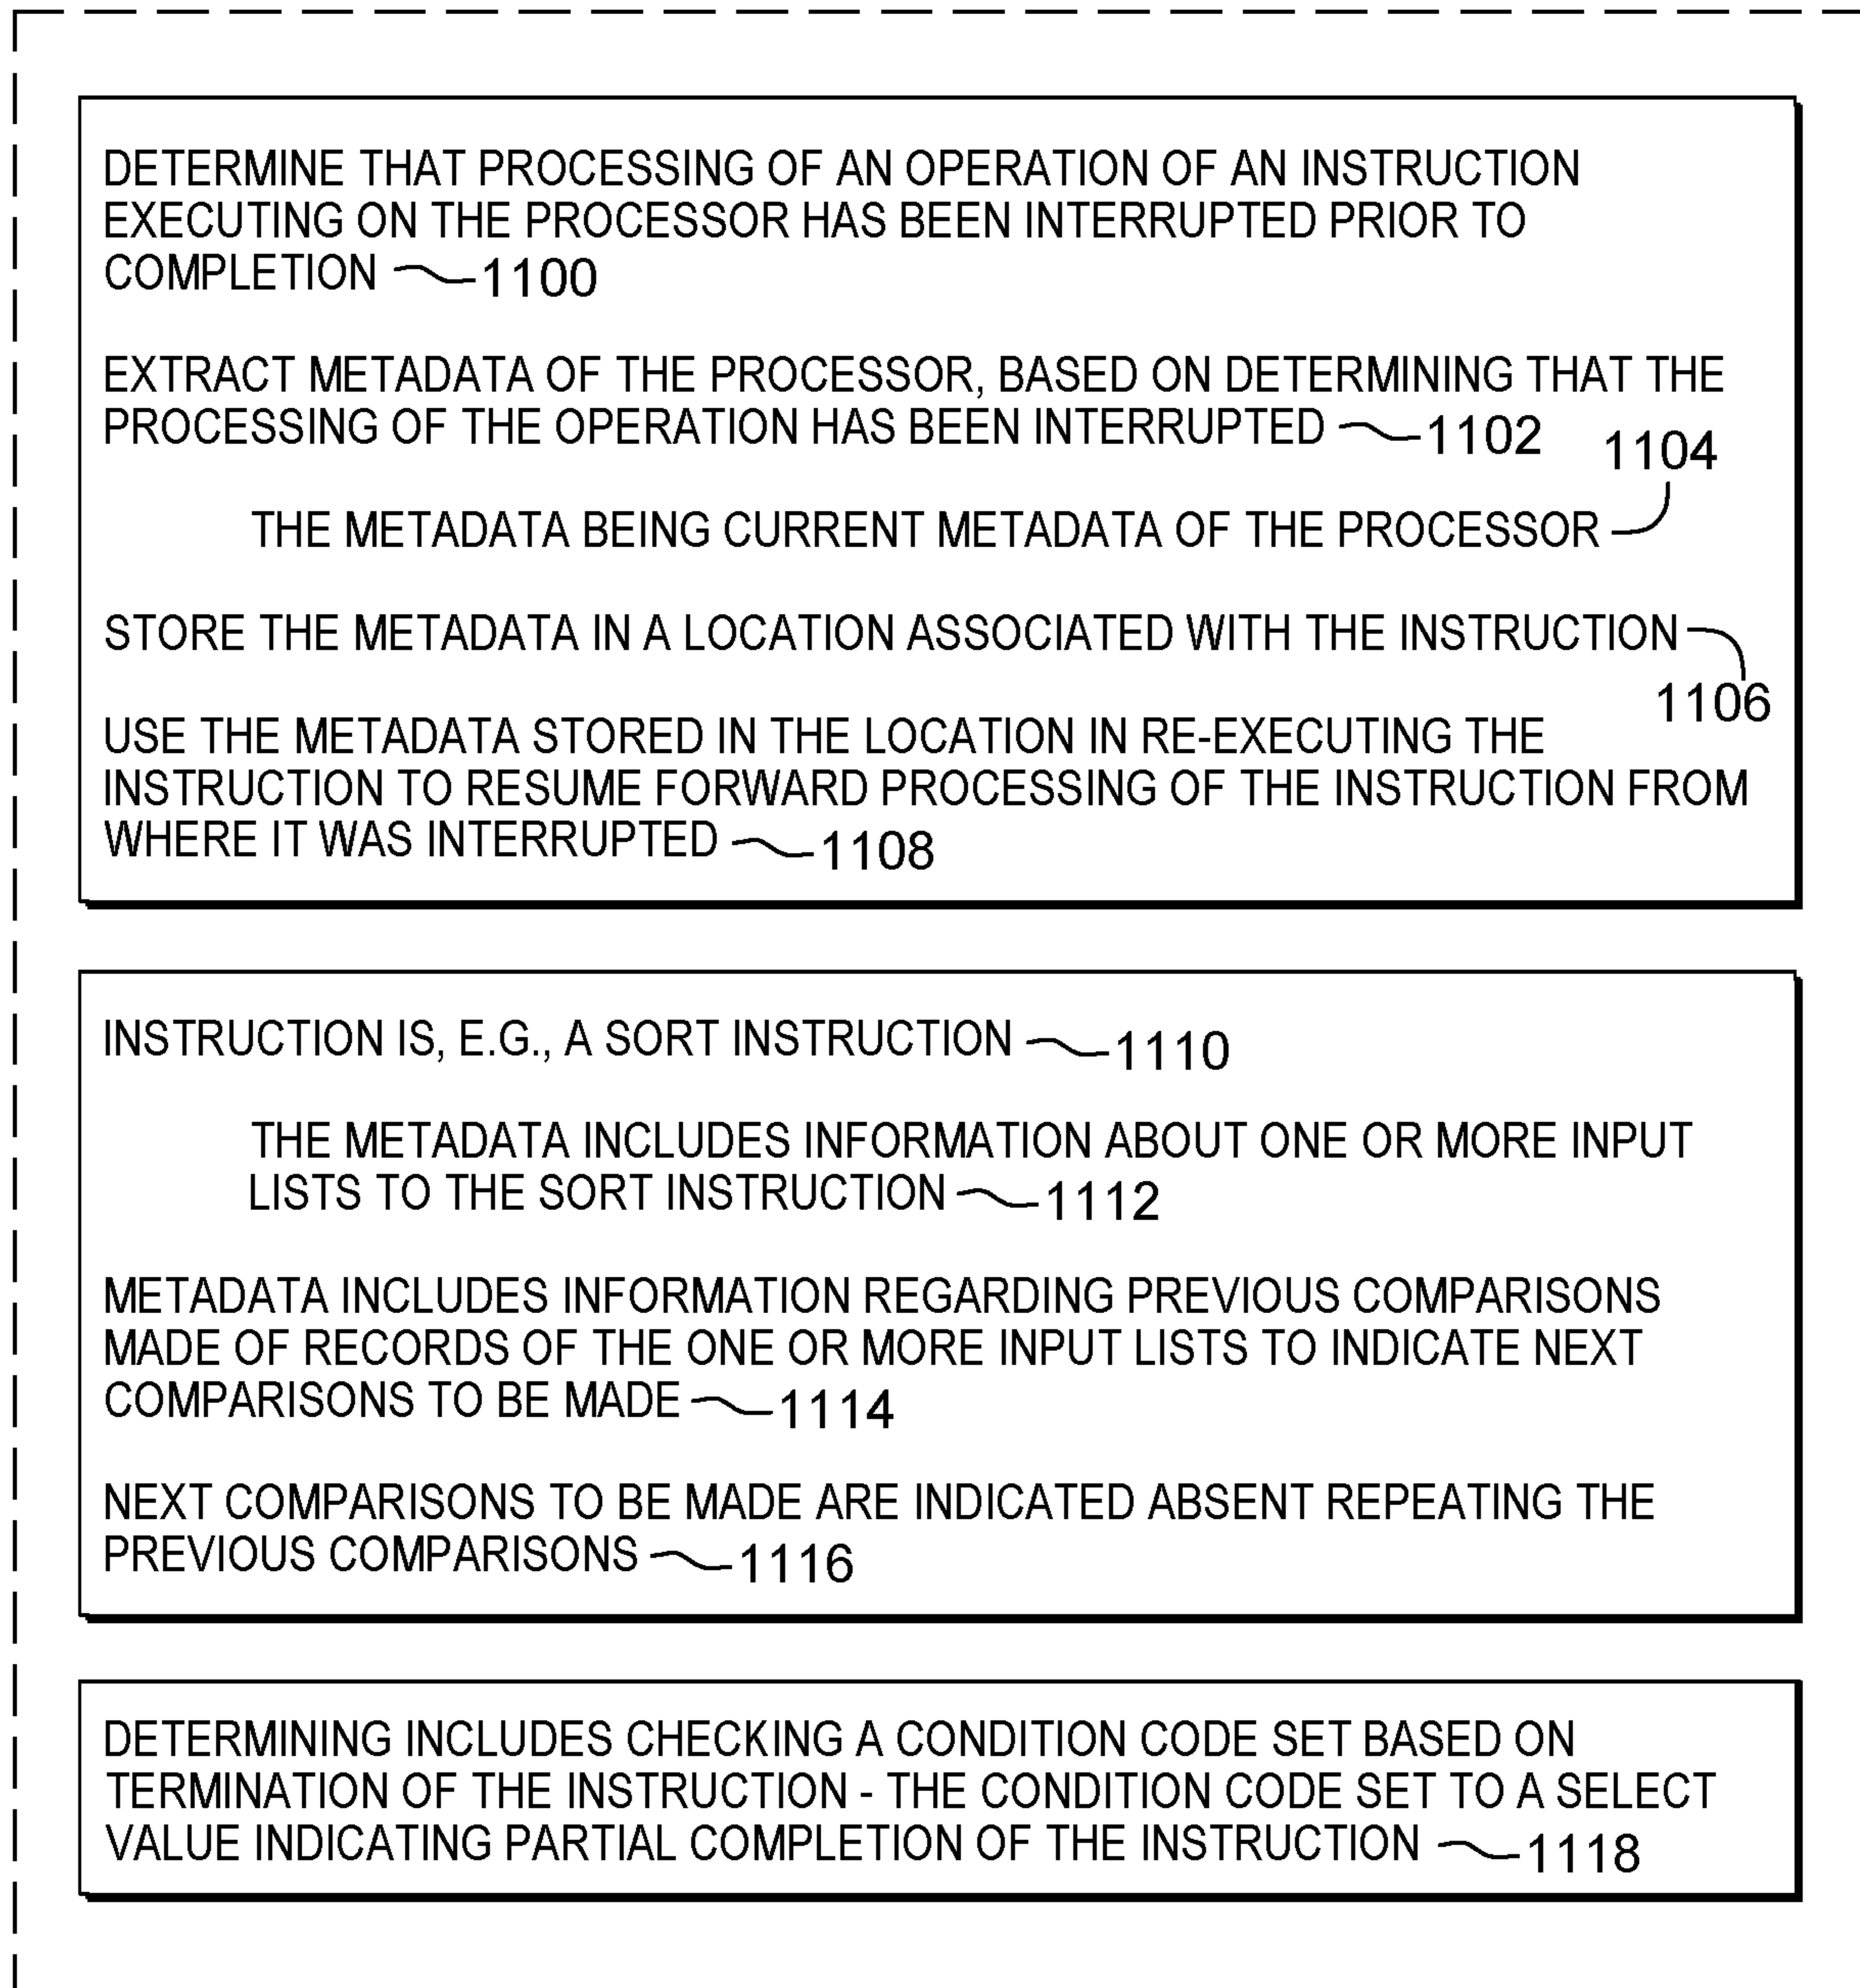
DETERMINE THAT PROCESSING OF AN OPERATION OF AN INSTRUCTION EXECUTING ON THE PROCESSOR HAS BEEN INTERRUPTED PRIOR TO COMPLETION 1100

EXTRACT METADATA OF THE PROCESSOR, BASED ON DETERMINING THAT THE PROCESSING OF THE OPERATION HAS BEEN INTERRUPTED 1102

1104

THE METADATA BEING CURRENT METADATA OF THE PROCESSOR

STORE THE METADATA IN A LOCATION ASSOCIATED WITH THE INSTRUCTION

1106

USE THE METADATA STORED IN THE LOCATION IN RE-EXECUTING THE INSTRUCTION TO RESUME FORWARD PROCESSING OF THE INSTRUCTION FROM WHERE IT WAS INTERRUPTED 1108

INSTRUCTION IS, E.G., A SORT INSTRUCTION 1110

THE METADATA INCLUDES INFORMATION ABOUT ONE OR MORE INPUT LISTS TO THE SORT INSTRUCTION 1112

METADATA INCLUDES INFORMATION REGARDING PREVIOUS COMPARISONS MADE OF RECORDS OF THE ONE OR MORE INPUT LISTS TO INDICATE NEXT COMPARISONS TO BE MADE 1114

NEXT COMPARISONS TO BE MADE ARE INDICATED ABSENT REPEATING THE PREVIOUS COMPARISONS 1116

DETERMINING INCLUDES CHECKING A CONDITION CODE SET BASED ON TERMINATION OF THE INSTRUCTION - THE CONDITION CODE SET TO A SELECT VALUE INDICATING PARTIAL COMPLETION OF THE INSTRUCTION 1118